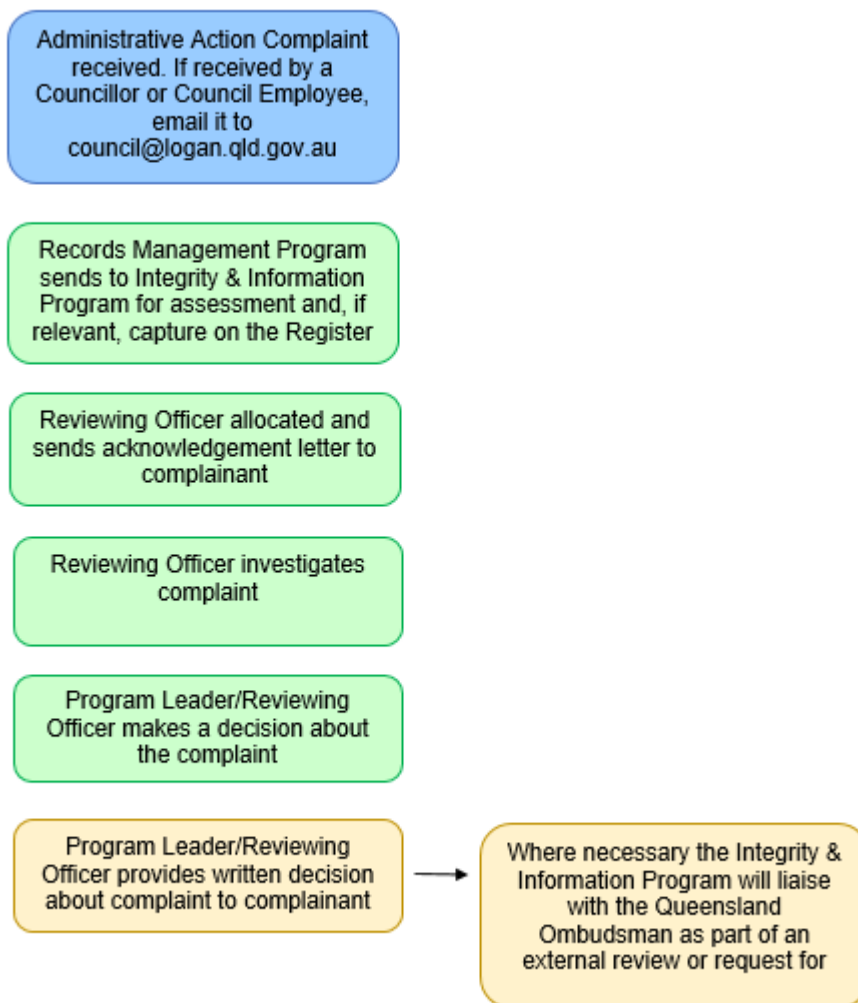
Administrative Action Complaint received. If received by a Councillor or Council Employee, email it to council@logan.qld.gov.au

Records Management Program sends to Integrity & Information Program for assessment and, if relevant, capture on the Register

Reviewing Officer allocated and sends acknowledgement letter to complainant

Reviewing Officer investigates complaint

Program Leader/Reviewing Officer makes a decision about the complaint

Program Leader/Reviewing Officer provides written decision about complaint to complainant

Where necessary the Integrity & Information Program will liaise with the Queensland Ombudsman as part of an external review or request for